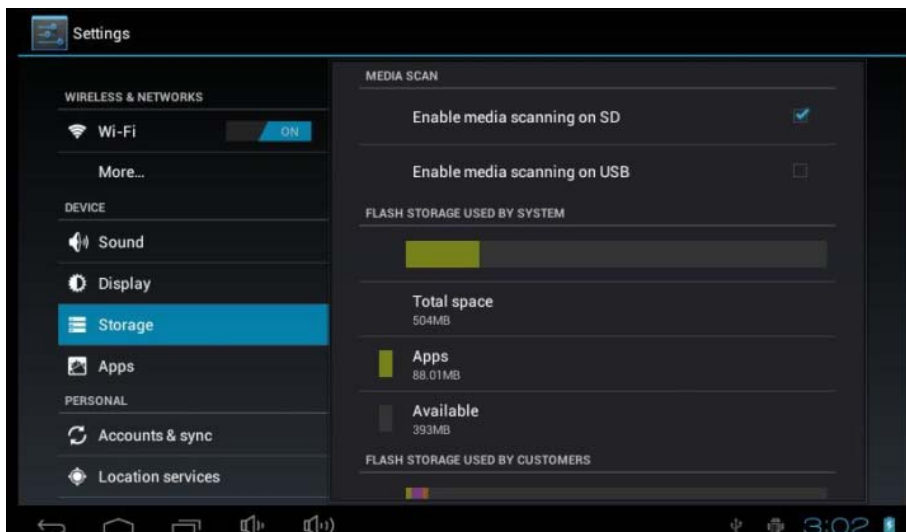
Settings

WIRELESS & NETWORKS

Wi-Fi ON

More...

DEVICE

Sound

Display

Storage

Apps

PERSONAL

Accounts & sync

Location services

MEDIA SCAN

Enable media scanning on SD

Enable media scanning on USB

FLASH STORAGE USED BY SYSTEM

Total space
504MB

Apps
88.01MB

Available
393MB

FLASH STORAGE USED BY CUSTOMERS

3:02